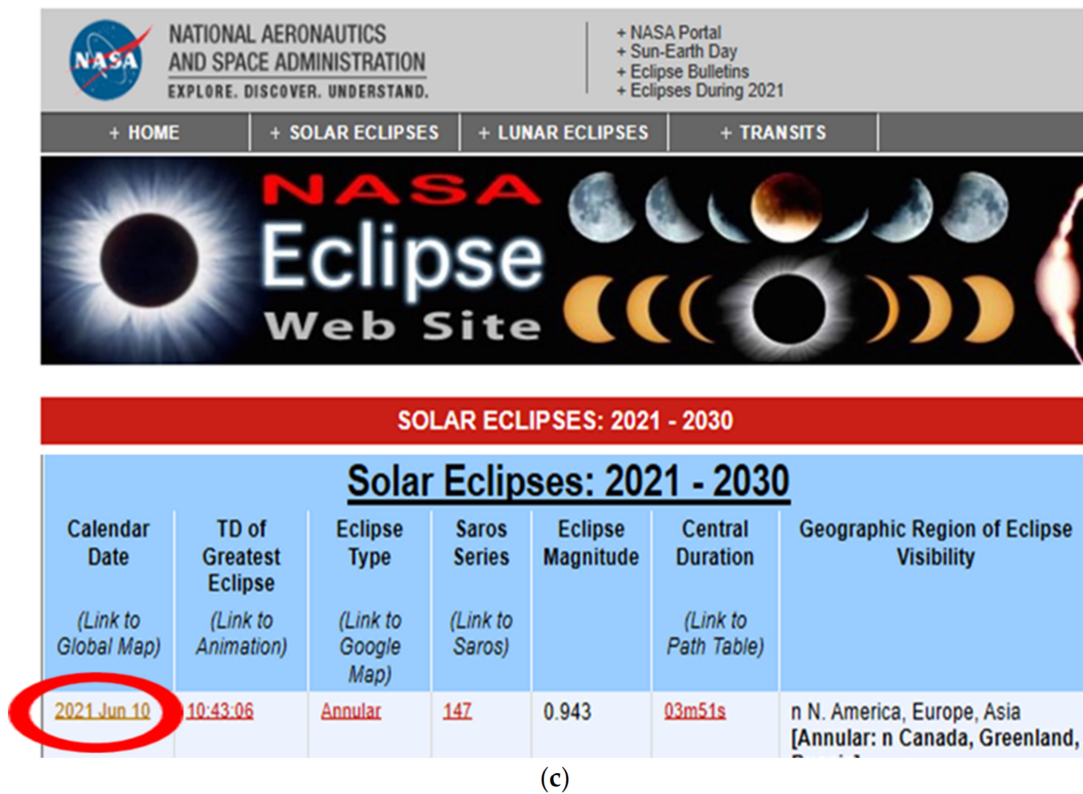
NASA

NATIONAL AERONAUTICS AND SPACE ADMINISTRATION
EXPLORE. DISCOVER. UNDERSTAND.

+ NASA Portal
+ Sun-Earth Day
+ Eclipse Bulletins
+ Eclipses During 2021

+ HOME | + SOLAR ECLIPSES | + LUNAR ECLIPSES | + TRANSITS

NASA Eclipse Web Site

SOLAR ECLIPSES: 2021 - 2030

Solar Eclipses: 2021 - 2030

| Calendar Date (Link to Global Map) | TD of Greatest Eclipse (Link to Animation) | Eclipse Type (Link to Google Map) | Saros Series (Link to Saros) | Eclipse Magnitude | Central Duration (Link to Path Table) | Geographic Region of Eclipse Visibility |
|---|---|---|---|---|---|---|
| 2021 Jun 10 | 10:43:06 | Annular | 147 | 0.943 | 03m51s | n N. America, Europe, Asia **[Annular: n Canada, Greenland, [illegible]** |

(c)